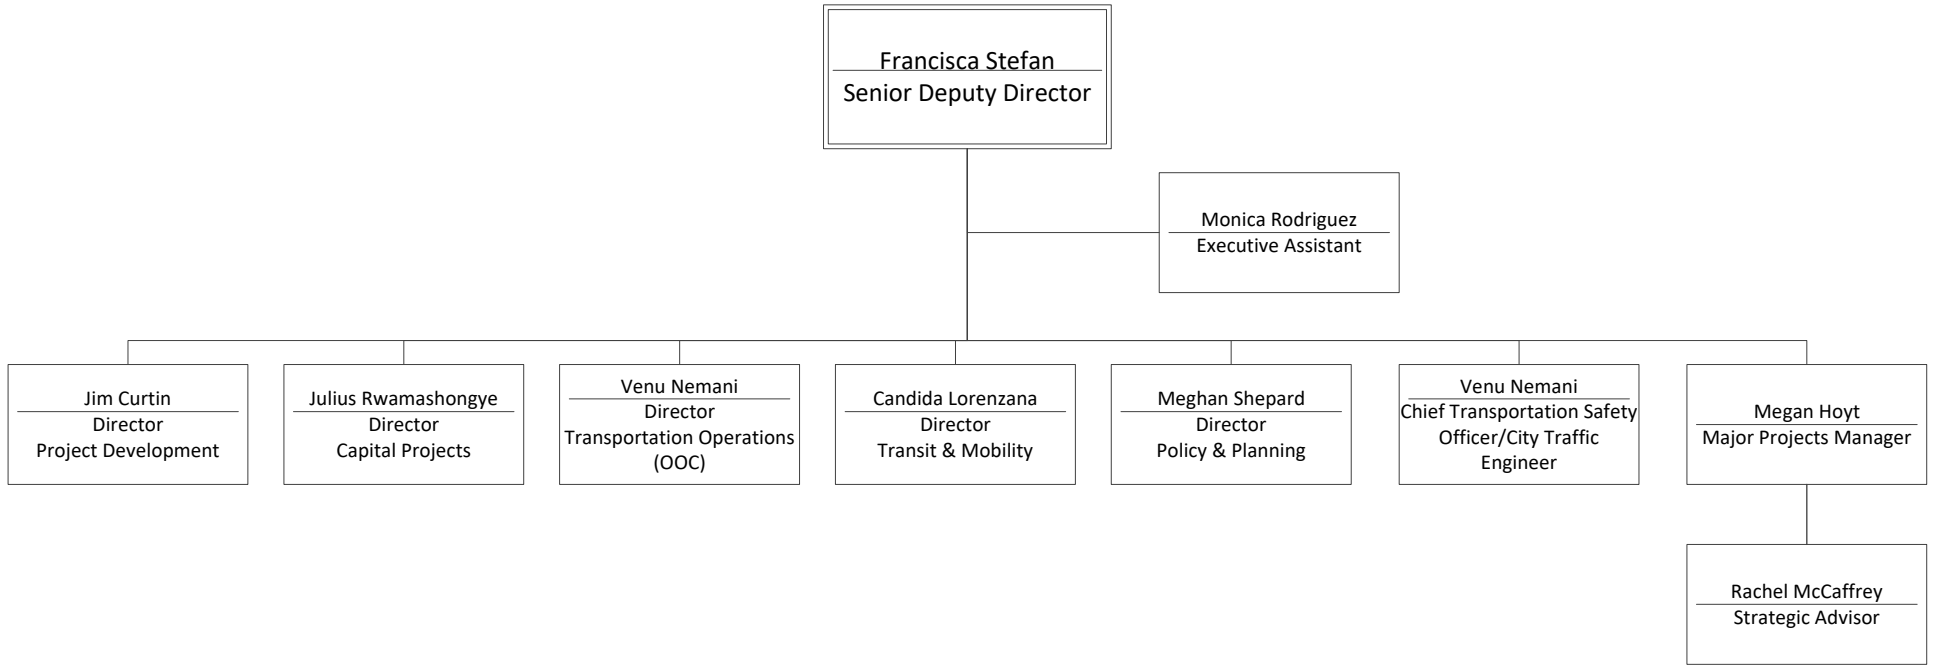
Francisca Stefan
Senior Deputy Director

Monica Rodriguez
Executive Assistant

Jim Curtin
Director
Project Development

Julius Rwamashongye
Director
Capital Projects

Venu Nemani
Director
Transportation Operations (OOC)

Candida Lorenzana
Director
Transit & Mobility

Meghan Shepard
Director
Policy & Planning

Venu Nemani
Chief Transportation Safety Officer/City Traffic Engineer

Megan Hoyt
Major Projects Manager

Rachel McCaffrey
Strategic Advisor